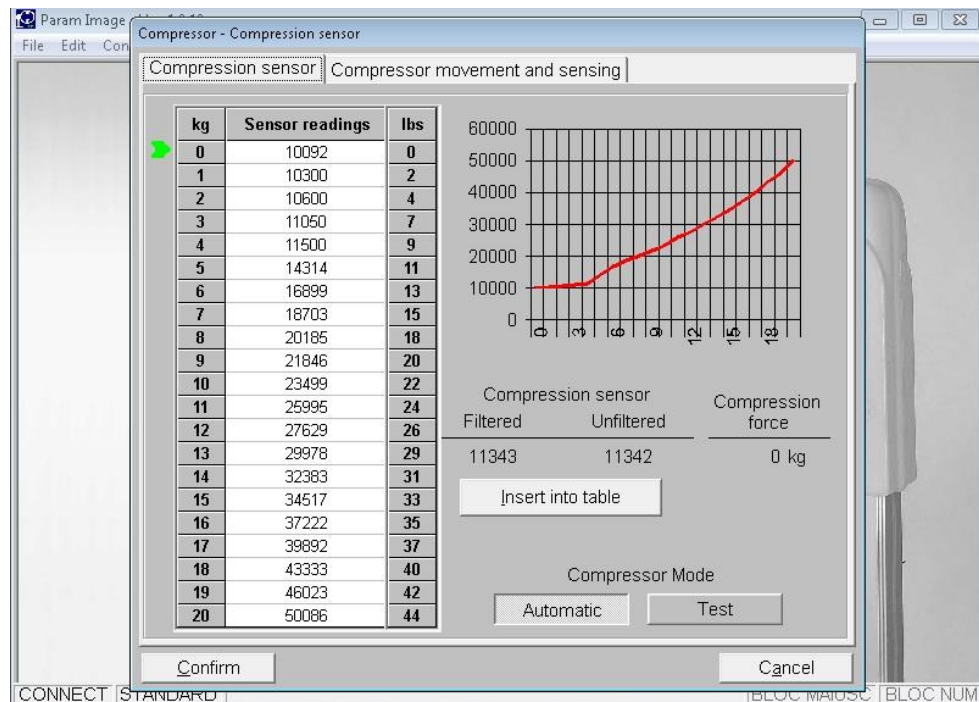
Param Image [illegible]
File Edit Con

Compressor - Compression sensor

Compression sensor | Compressor movement and sensing

| kg | Sensor readings | lbs |
|---|---|---|
| 0 | 10092 | 0 |
| 1 | 10300 | 2 |
| 2 | 10600 | 4 |
| 3 | 11050 | 7 |
| 4 | 11500 | 9 |
| 5 | 14314 | 11 |
| 6 | 16899 | 13 |
| 7 | 18703 | 15 |
| 8 | 20185 | 18 |
| 9 | 21846 | 20 |
| 10 | 23499 | 22 |
| 11 | 25995 | 24 |
| 12 | 27629 | 26 |
| 13 | 29978 | 29 |
| 14 | 32383 | 31 |
| 15 | 34517 | 33 |
| 16 | 37222 | 35 |
| 17 | 39892 | 37 |
| 18 | 43333 | 40 |
| 19 | 46023 | 42 |
| 20 | 50086 | 44 |

60000
50000
40000
30000
20000
10000
0
0 3 6 9 12 15 18

Compression sensor
Filtered Unfiltered
11343 11342

Compression force
0 kg

Insert into table

Compressor Mode
Automatic Test

Confirm
Cancel

CONNECT STANDARD
BLOC MAIUSC BLOC NUM